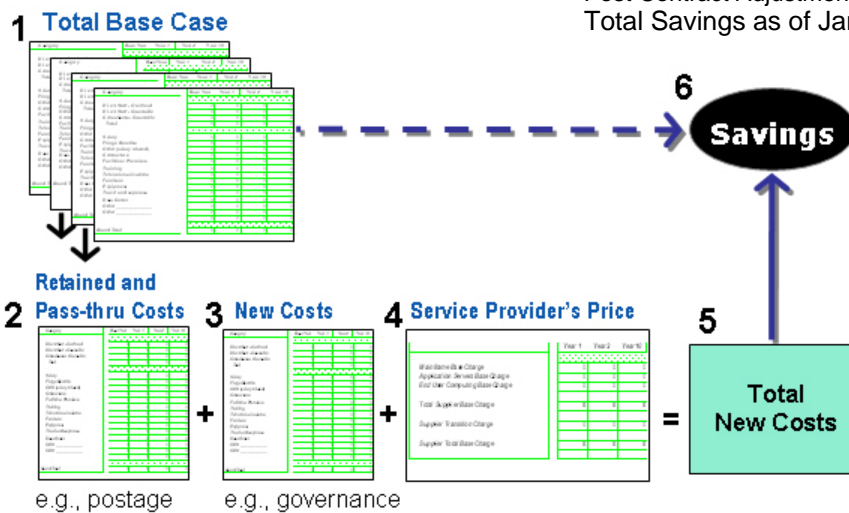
Post Contract Adjustmen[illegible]
Total Savings as of Jan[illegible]

1 Total Base Case

6 Savings

Retained and

2 Pass-thru Costs

3 New Costs

4 Service Provider's Price

Year 1 Year 2 Year 10

Mainframe Base Charge
Application Server Base Charge
End User Computing Base Charge

Total Supplier Base Charge

Supplier Transition Charge

Supplier Total Base Charge

5

+

+

=

Total New Costs

e.g., postage

e.g., governance